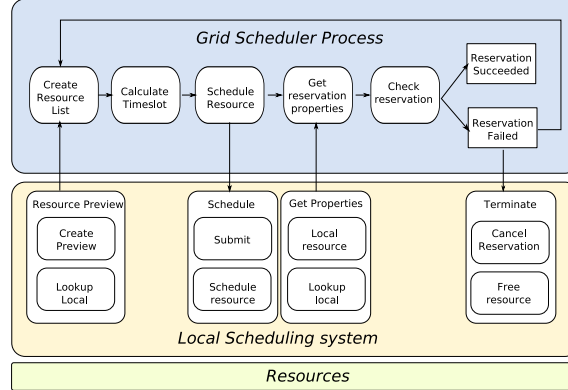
Grid Scheduler Process

Create Resource List

Calculate Timeslot

Schedule Resource

Get reservation properties

Check reservation

Reservation Succeeded

Reservation Failed

Resource Preview

Create Preview

Lookup Local

Schedule

Submit

Schedule resource

Get Properties

Local resource

Lookup local

Terminate

Cancel Reservation

Free resource

Local Scheduling system

Resources